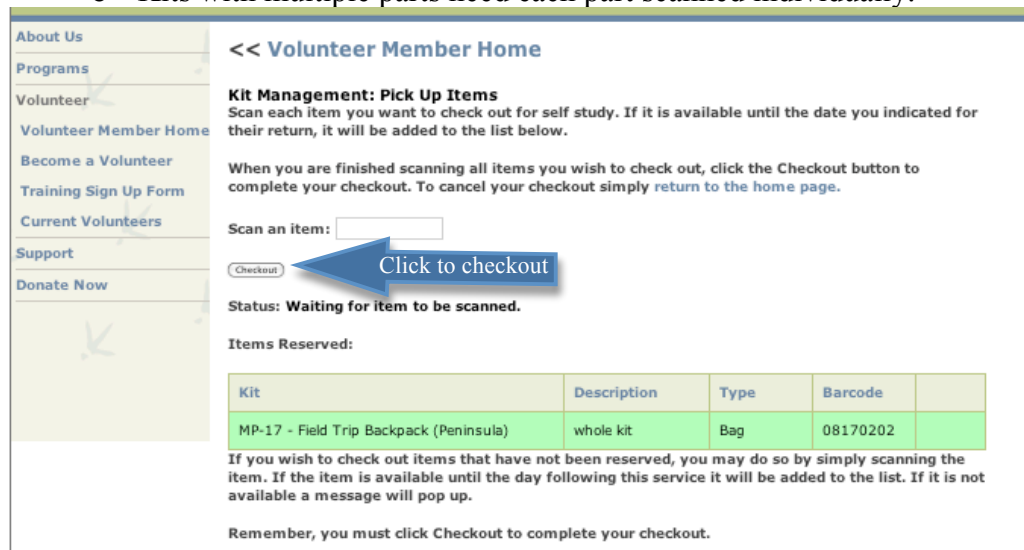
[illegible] Kits with multiple parts need each part scanned individually.

About Us
Programs
Volunteer
Volunteer Member Home
Become a Volunteer
Training Sign Up Form
Current Volunteers
Support
Donate Now

<< Volunteer Member Home

Kit Management: Pick Up Items
Scan each item you want to check out for self study. If it is available until the date you indicated for their return, it will be added to the list below.

When you are finished scanning all items you wish to check out, click the Checkout button to complete your checkout. To cancel your checkout simply return to the home page.

Scan an item:

Checkout

Click to checkout

Status: Waiting for item to be scanned.

Items Reserved:

| Kit | Description | Type | Barcode | |
|---|---|---|---|---|
| MP-17 - Field Trip Backpack (Peninsula) | whole kit | Bag | 08170202 | |

If you wish to check out items that have not been reserved, you may do so by simply scanning the item. If the item is available until the day following this service it will be added to the list. If it is not available a message will pop up.

Remember, you must click Checkout to complete your checkout.